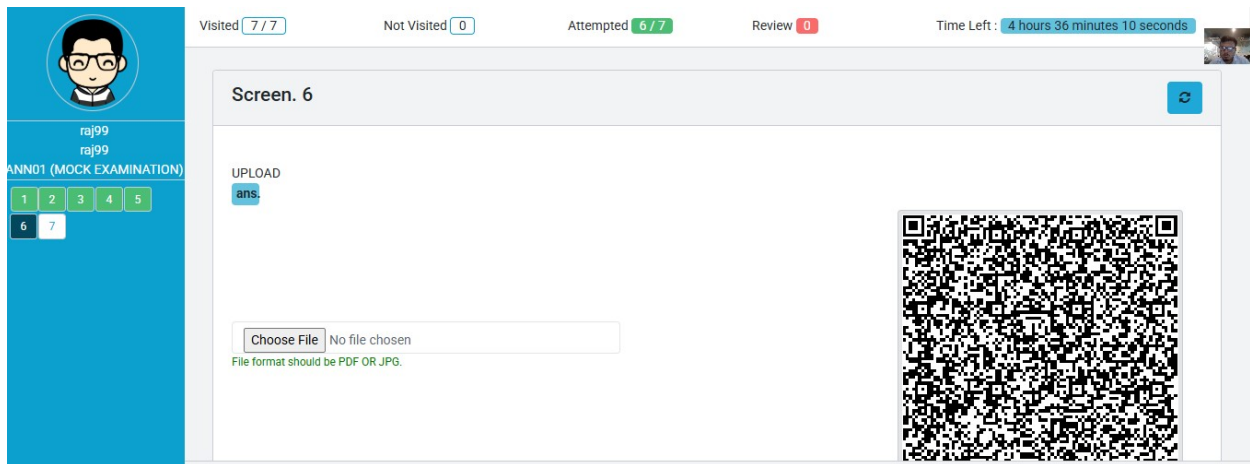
raj99
raj99
ANN01 (MOCK EXAMINATION)

1 2 3 4 5
6 7

Visited 7 / 7 Not Visited 0 Attempted 6 / 7 Review 0 Time Left : 4 hours 36 minutes 10 seconds

Screen. 6

UPLOAD
ans.

Choose File No file chosen
File format should be PDF OR JPG.